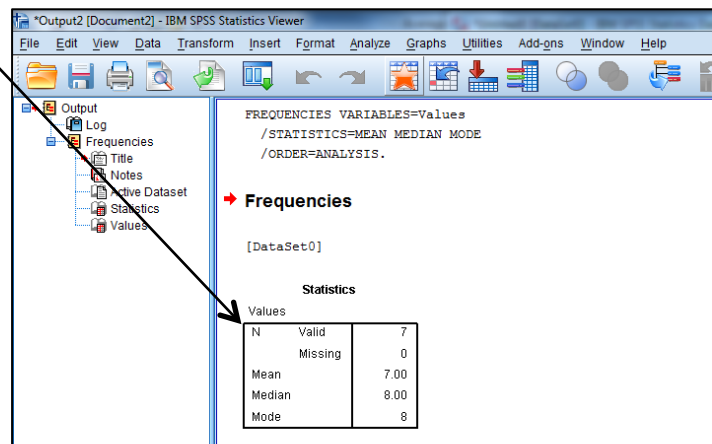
*Output2 [Document2] - IBM SPSS Statistics Viewer

File Edit View Data Transform Insert Format Analyze Graphs Utilities Add-ons Window Help

Output
Log
Frequencies
Title
Notes
Active Dataset
Statistics
Values

FREQUENCIES VARIABLES=Values
/STATISTICS=MEAN MEDIAN MODE
/ORDER=ANALYSIS.

Frequencies

[DataSet0]

Statistics

Values

| | | |
|---|---|---|
| N | Valid | 7 |
| | Missing | 0 |
| Mean | | 7.00 |
| Median | | 8.00 |
| Mode | | 8 |